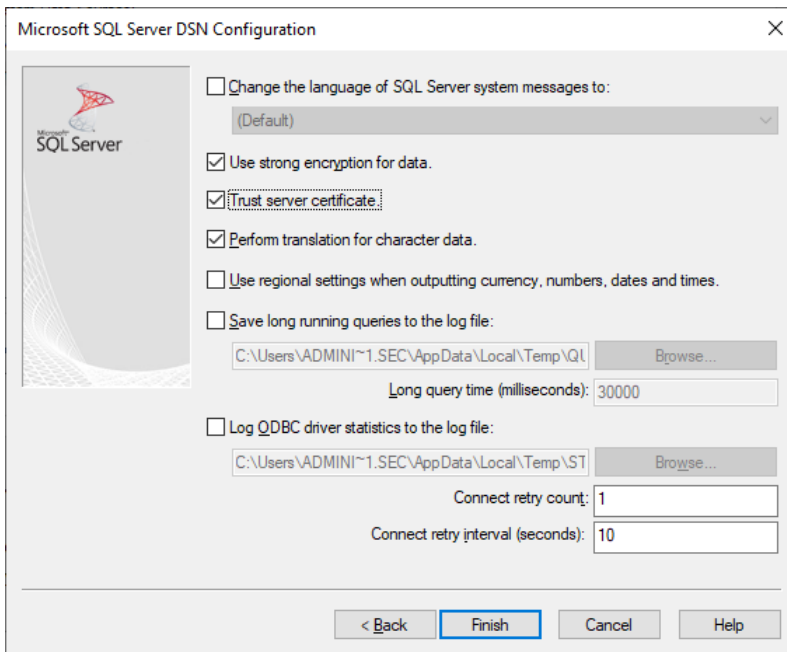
Microsoft SQL Server DSN Configuration
×

Microsoft
SQL Server

Change the language of SQL Server system messages to:
(Default)
Use strong encryption for data.
Trust server certificate.
Perform translation for character data.
Use regional settings when outputting currency, numbers, dates and times.
Save long running queries to the log file:
C:\Users\ADMINI~1.SEC\AppData\Local\Temp\QU
Browse...
Long query time (milliseconds): 30000
Log ODBC driver statistics to the log file:
C:\Users\ADMINI~1.SEC\AppData\Local\Temp\ST
Browse...
Connect retry count: 1
Connect retry interval (seconds): 10

< Back
Finish
Cancel
Help